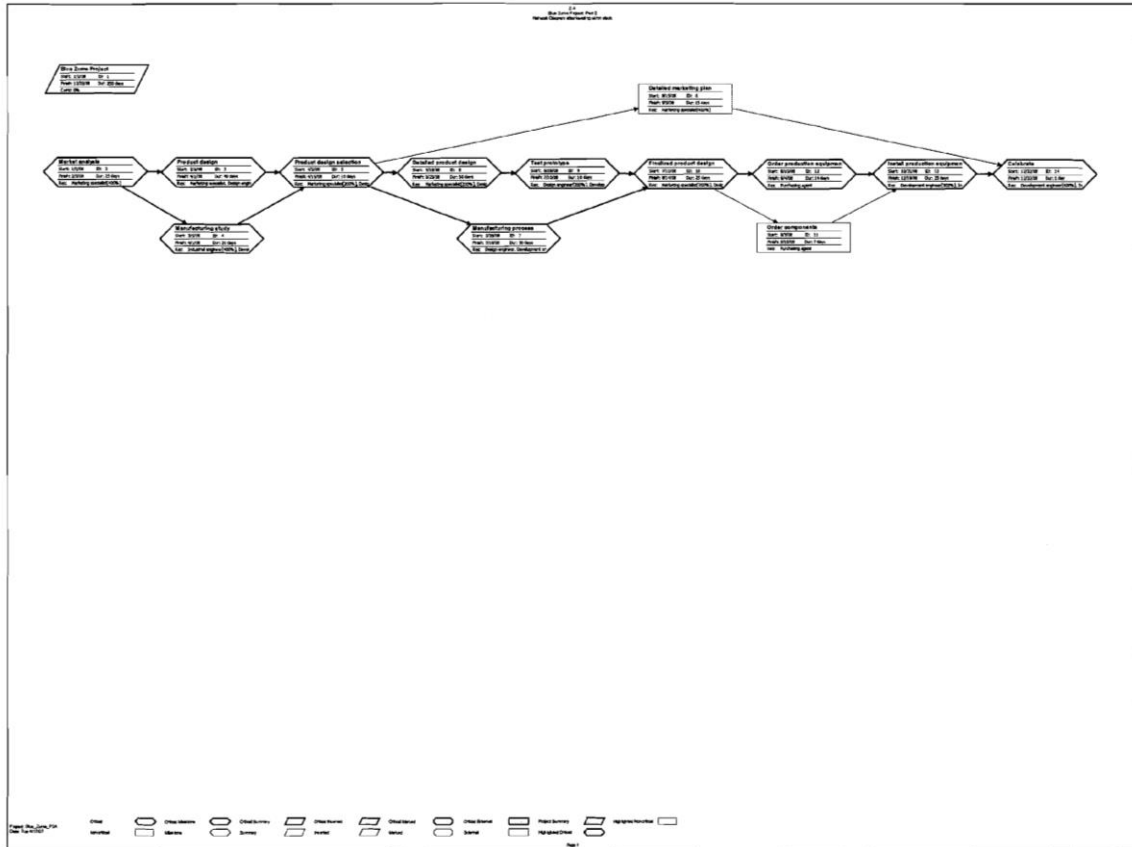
2.4
Blue Zone Project, Part 2
Network Diagram after leveling with slack

Blue Zone Project
Start: 1/3/08 ID: 1
Finish: 12/31/08 Dur: 259 days
Comp: 0%

Detailed marketing plan
Start: 8/1/08 ID: 6
Finish: 9/5/08 Dur: 25 days
Res: Marketing specialist[100%]

Market analysis
Start: 1/3/08 ID: 2
Finish: 2/1/08 Dur: 20 days
Res: Marketing specialist[100%]

Product design
Start: 2/4/08 ID: 3
Finish: 4/1/08 Dur: 40 days
Res: Marketing specialist, Design engi

Product design selection
Start: 5/1/08 ID: 5
Finish: 6/13/08 Dur: 10 days
Res: Marketing specialist[300%], Desig

Detailed product design
Start: 6/16/08 ID: 6
Finish: 8/22/08 Dur: 50 days
Res: Marketing specialist[25%], Desig

Test prototype
Start: 8/25/08 ID: 8
Finish: 9/12/08 Dur: 14 days
Res: Design engineer[300%], Develop

Finalized product design
Start: 9/15/08 ID: 10
Finish: 10/10/08 Dur: 20 days
Res: Marketing specialist[100%], Desig

Order production equipment
Start: 10/13/08 ID: 12
Finish: 11/4/08 Dur: 14 days
Res: Purchasing agent

Install production equipment
Start: 11/5/08 ID: 13
Finish: 12/19/08 Dur: 25 days
Res: Development engineer[300%], Dr

Celebrate
Start: 12/22/08 ID: 14
Finish: 12/31/08 Dur: 2 days
Res: Development engineer[100%], Dr

Manufacturing study
Start: 3/3/08 ID: 4
Finish: 4/1/08 Dur: 20 days
Res: Industrial engineer[100%], Devel

Manufacturing process
Start: 7/28/08 ID: 7
Finish: 9/19/08 Dur: 30 days
Res: Design engineer, Development en

Order components
Start: 9/?/08 ID: 11
Finish: 10/?/08 Dur: 7 days
Res: Purchasing agent

Project: Blue_Zone_P2A
Date: Tue 4/17/07

Critical | Critical Milestone | Critical Summary | Critical Inserted | Critical Marked | Critical External | Project Summary | Highlighted Noncritical
Noncritical | Milestone | Summary | Inserted | Marked | External | Highlighted Critical

Page 1